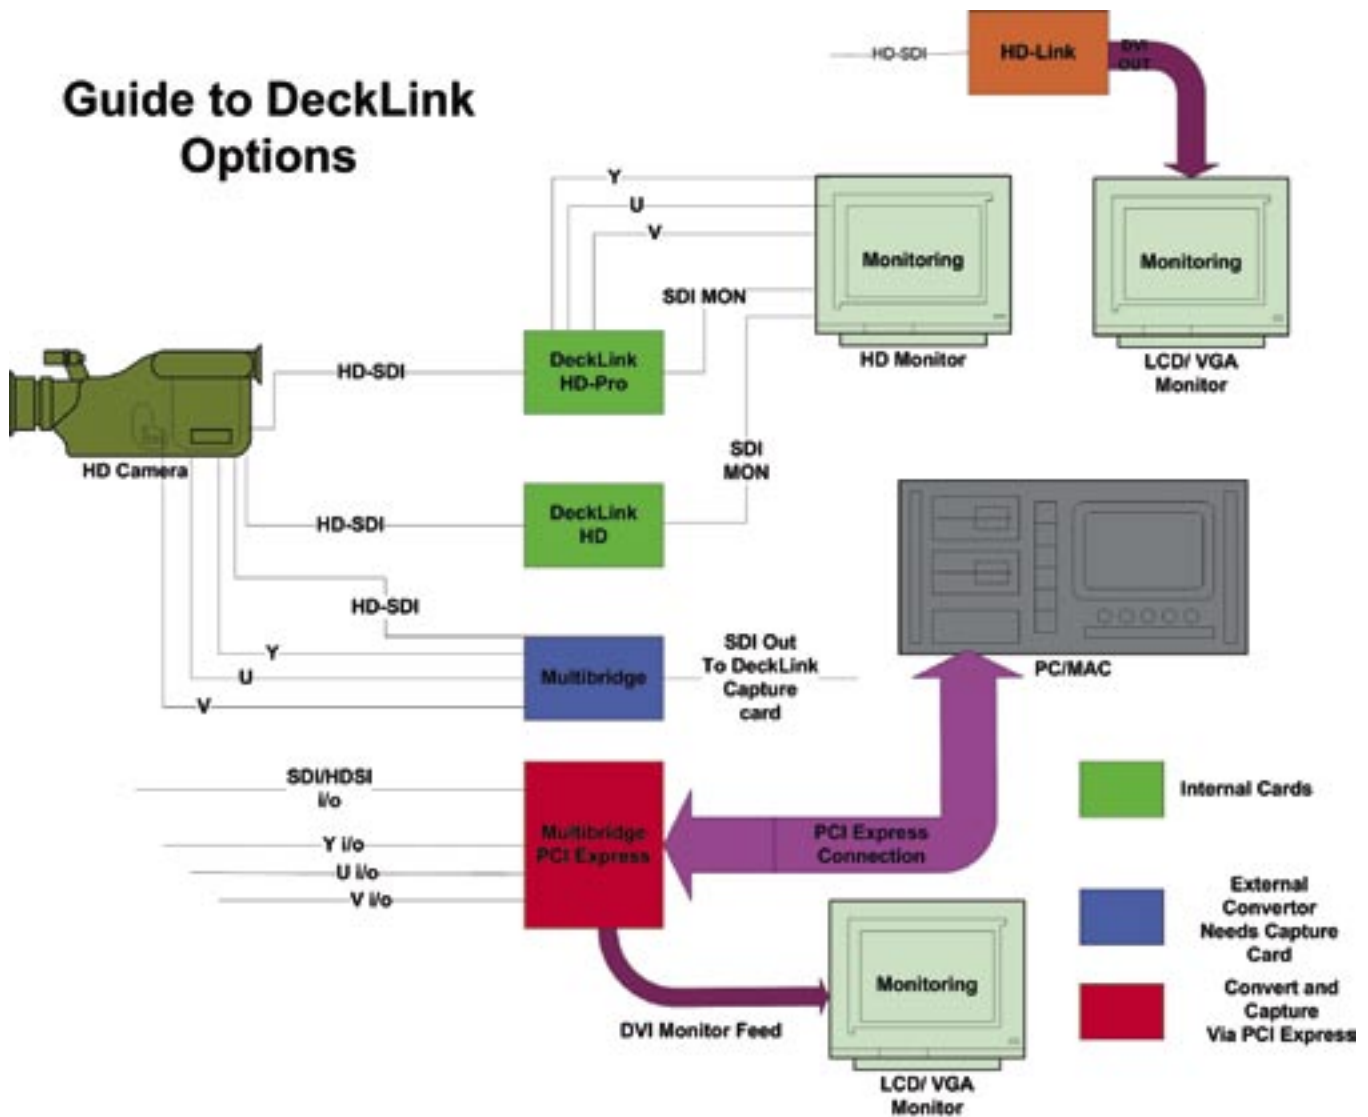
Guide to DeckLink Options

HD-SDI

HD-Link

DVI OUT

Y

U

V

Monitoring

Monitoring

SDI MON

HD Monitor

LCD/ VGA Monitor

HD-SDI

DeckLink HD-Pro

HD Camera

SDI MON

HD-SDI

DeckLink HD

HD-SDI

Y

U

V

Multibridge

SDI Out To DeckLink Capture card

PC/MAC

SDI/HDSI i/o

Y i/o

U i/o

V i/o

Multibridge PCI Express

PCI Express Connection

Internal Cards

External Convertor Needs Capture Card

Convert and Capture Via PCI Express

Monitoring

DVI Monitor Feed

LCD/ VGA Monitor